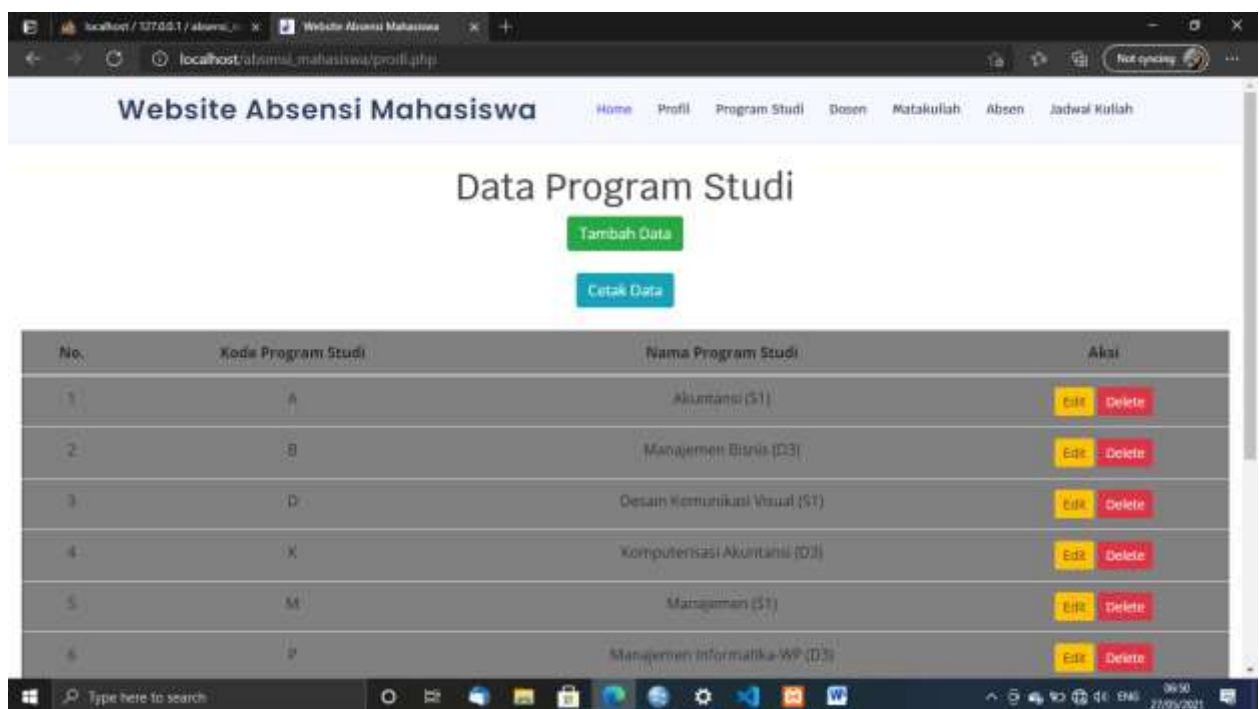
localhost / 127.0.0.1 / absensi_m × Website Absensi Mahasiswa × +

localhost/absensi_mahasiswa/prodi.php

Not syncing

Website Absensi Mahasiswa

Home Profil Program Studi Dosen Matakuliah Absen Jadwal Kuliah

Data Program Studi

Tambah Data

Cetak Data

| No. | Kode Program Studi | Nama Program Studi | Aksi |
|---|---|---|---|
| 1 | A | Akuntansi (S1) | Edit Delete |
| 2 | B | Manajemen Bisnis (D3) | Edit Delete |
| 3 | D | Desain Komunikasi Visual (S1) | Edit Delete |
| 4 | K | Komputerisasi Akuntansi (D3) | Edit Delete |
| 5 | M | Manajemen (S1) | Edit Delete |
| 6 | P | Manajemen Informatika-WP (D3) | Edit Delete |

Type here to search

ENG 06:50 27/05/2021